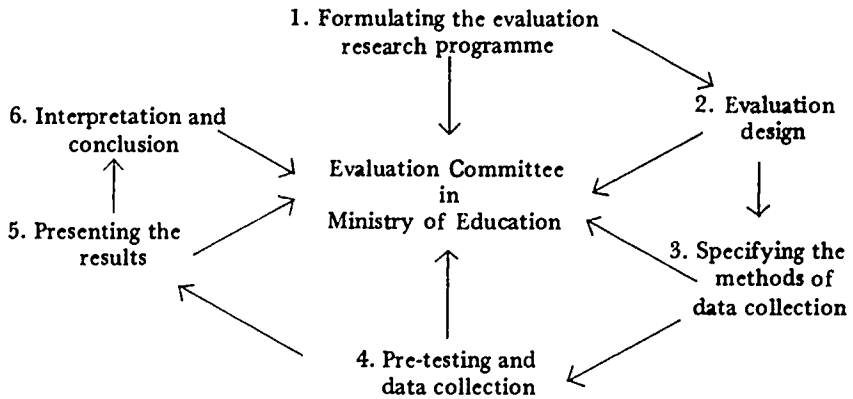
1. Formulating the evaluation research programme

2. Evaluation design

3. Specifying the methods of data collection

4. Pre-testing and data collection

5. Presenting the results

6. Interpretation and conclusion

Evaluation Committee in Ministry of Education